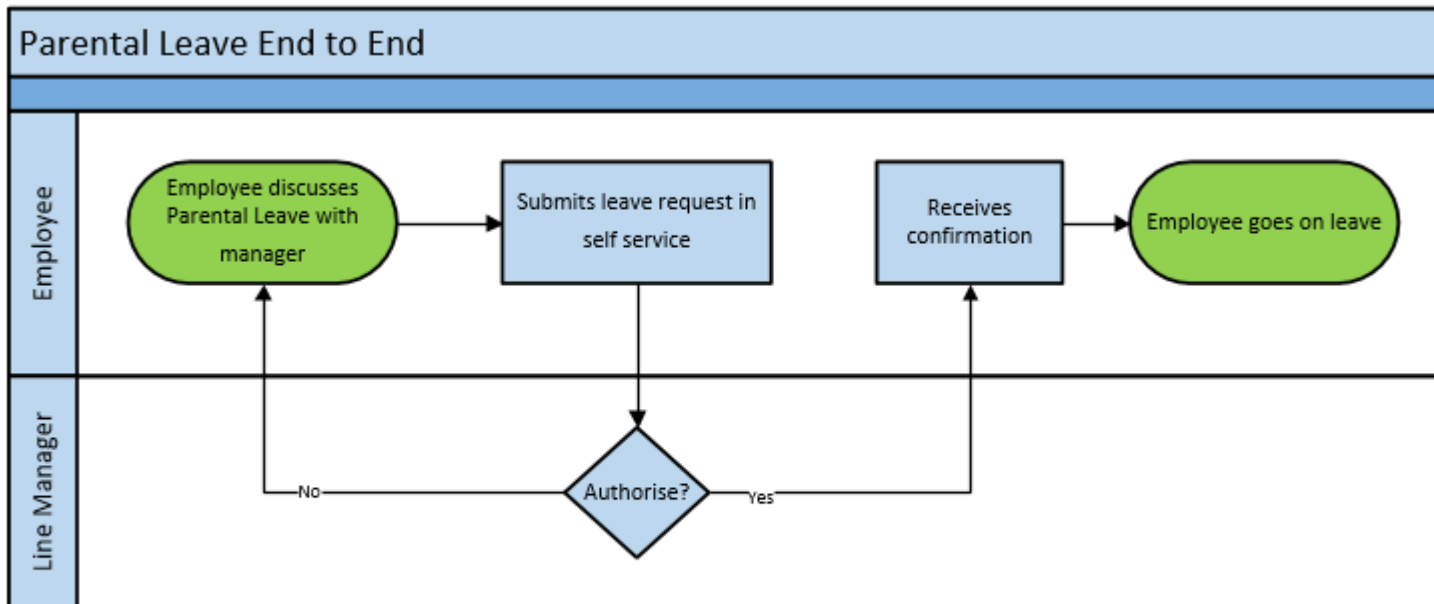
Parental Leave End to End

Employee

Employee discusses Parental Leave with manager

Submits leave request in self service

Receives confirmation

Employee goes on leave

Line Manager

No

Authorise?

Yes